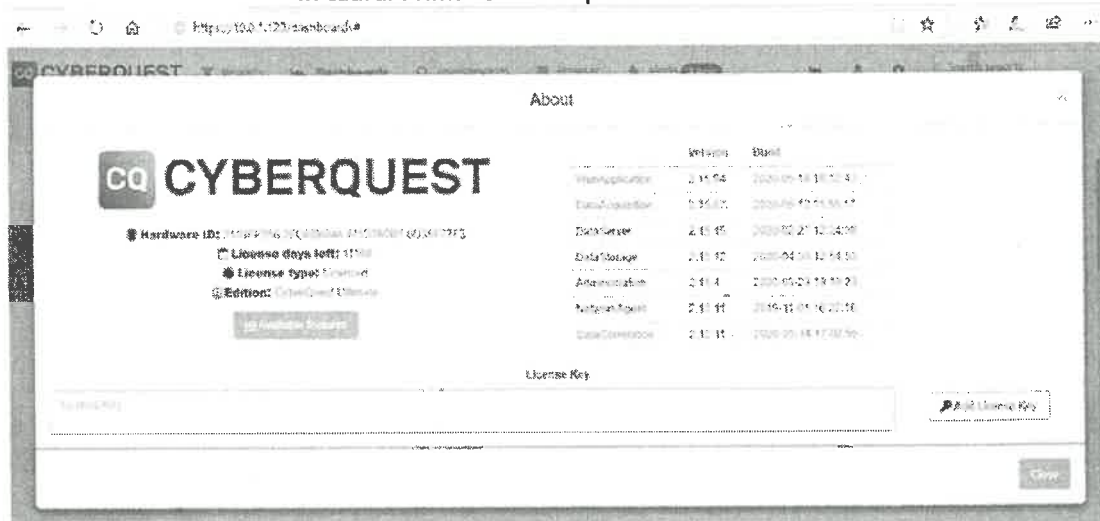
https://10.0.1.123/dashboard#

CQ CYBERQUEST

About

CQ CYBERQUEST

Hardware ID: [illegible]
License days left: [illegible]
License type: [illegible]
Edition: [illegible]

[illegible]

| | Version | Build |
|---|---|---|
| WebApplication | 2.15.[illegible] | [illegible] |
| DataAcquisition | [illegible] | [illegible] |
| DataServer | 2.15.15 | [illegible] |
| DataStorage | 2.15.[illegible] | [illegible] |
| Administration | 2.15.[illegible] | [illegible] |
| NetworkAgent | 2.15.11 | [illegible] |
| DataCorrelation | 2.15.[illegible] | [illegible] |

License Key

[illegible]

Add License Key

Close